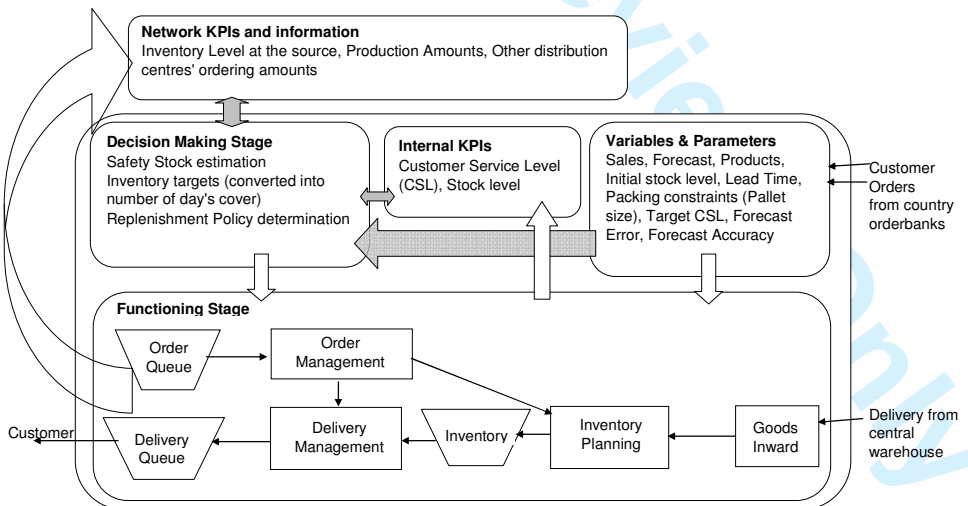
**Network KPIs and information**
Inventory Level at the source, Production Amounts, Other distribution centres' ordering amounts

**Decision Making Stage**
Safety Stock estimation
Inventory targets (converted into number of day's cover)
Replenishment Policy determination

**Internal KPIs**
Customer Service Level (CSL), Stock level

**Variables & Parameters**
Sales, Forecast, Products, Initial stock level, Lead Time, Packing constraints (Pallet size), Target CSL, Forecast Error, Forecast Accuracy

Customer Orders from country orderbanks

**Functioning Stage**

Order Queue

Order Management

Delivery Management

Inventory

Inventory Planning

Goods Inward

Delivery from central warehouse

Customer

Delivery Queue